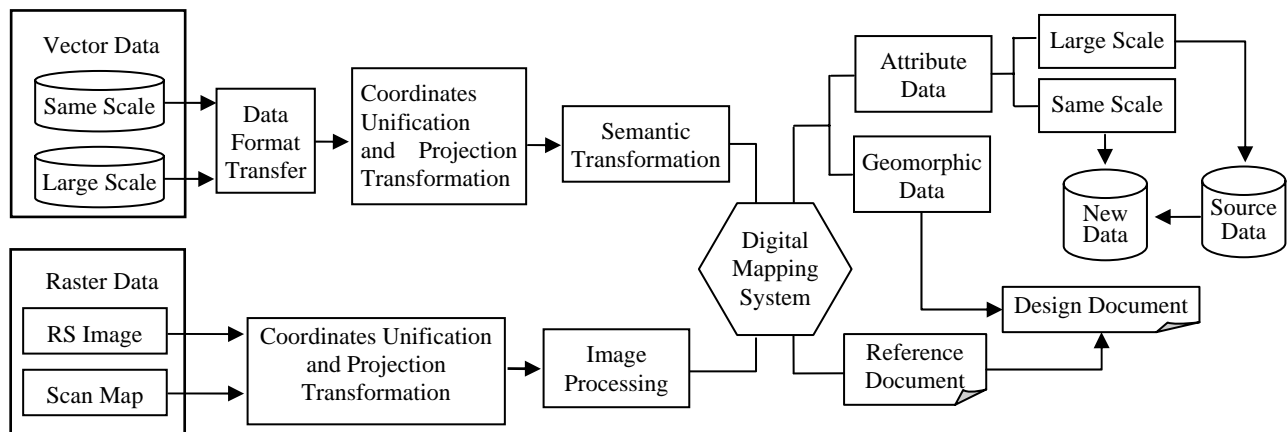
Vector Data

Same Scale

Large Scale

Data Format Transfer

Coordinates Unification and Projection Transformation

Semantic Transformation

Attribute Data

Large Scale

Same Scale

Geomorphic Data

New Data

Source Data

Digital Mapping System

Raster Data

RS Image

Scan Map

Coordinates Unification and Projection Transformation

Image Processing

Reference Document

Design Document